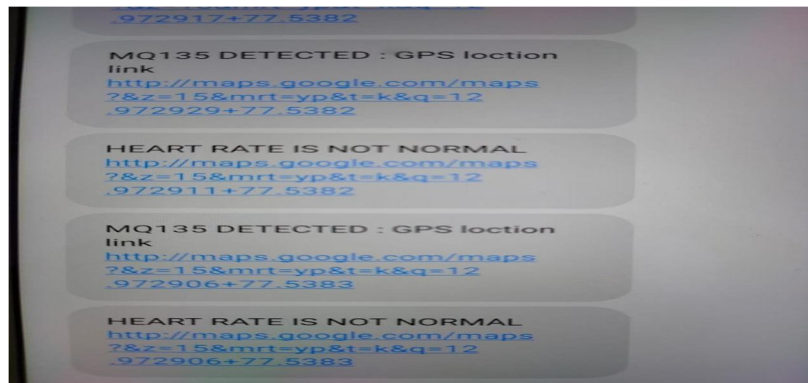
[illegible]
.972917+77.5382

MQ135 DETECTED : GPS loction link
http://maps.google.com/maps?&z=15&mrt=yp&t=k&q=12.972929+77.5382

HEART RATE IS NOT NORMAL
http://maps.google.com/maps?&z=15&mrt=yp&t=k&q=12.972911+77.5382

MQ135 DETECTED : GPS loction link
http://maps.google.com/maps?&z=15&mrt=yp&t=k&q=12.972906+77.5383

HEART RATE IS NOT NORMAL
http://maps.google.com/maps?&z=15&mrt=yp&t=k&q=12.972906+77.5383